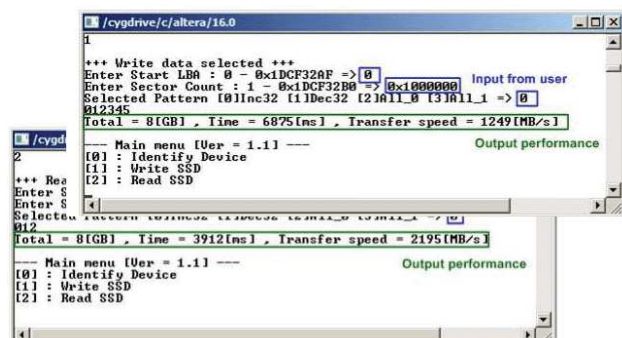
/cygdrive/c/altera/16.0

1

+++ Write data selected +++
Enter Start LBA : 0 - 0x1DCF32AF => 0
Enter Sector Count : 1 - 0x1DCF32B0 => 0x1000000
Selected Pattern [0]Inc32 [1]Dec32 [2]All_0 [3]All_1 => 0
012345
Total = 8[GB] , Time = 6875[ms] , Transfer speed = 1249[MB/s]

Input from user

Output performance

--- Main menu [Ver = 1.1] ---
[0] : Identify Device
[1] : Write SSD
[2] : Read SSD

/cygd

2

+++ Rea
Enter S
Enter S
Selected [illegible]
012
Total = 8[GB] , Time = 3912[ms] , Transfer speed = 2195[MB/s]

Output performance

--- Main menu [Ver = 1.1] ---
[0] : Identify Device
[1] : Write SSD
[2] : Read SSD